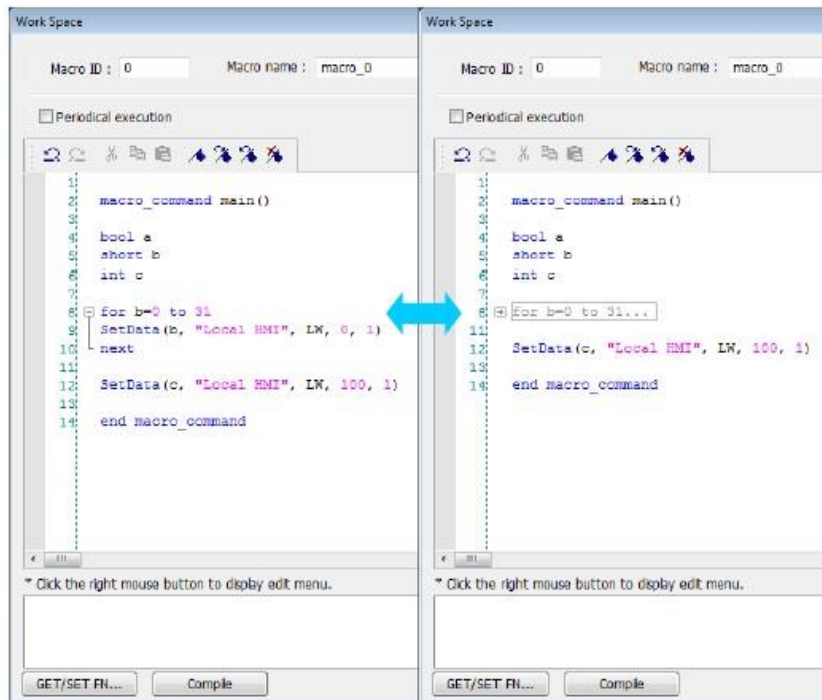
Work Space

Macro ID : 0

Macro name : macro_0

Periodical execution

1
2 macro_command main()
3
4 bool a
5 short b
6 int c
7
8 for b=0 to 31
9 SetData(b, "Local HMI", LW, 0, 1)
10 next
11
12 SetData(c, "Local HMI", LW, 100, 1)
13
14 end macro_command

* Click the right mouse button to display edit menu.

GET/SET FN...

Compile

Work Space

Macro ID : 0

Macro name : macro_0

Periodical execution

1
2 macro_command main()
3
4 bool a
5 short b
6 int c
7
8 for b=0 to 31...
11
12 SetData(c, "Local HMI", LW, 100, 1)
13
14 end macro_command

* Click the right mouse button to display edit menu.

GET/SET FN...

Compile